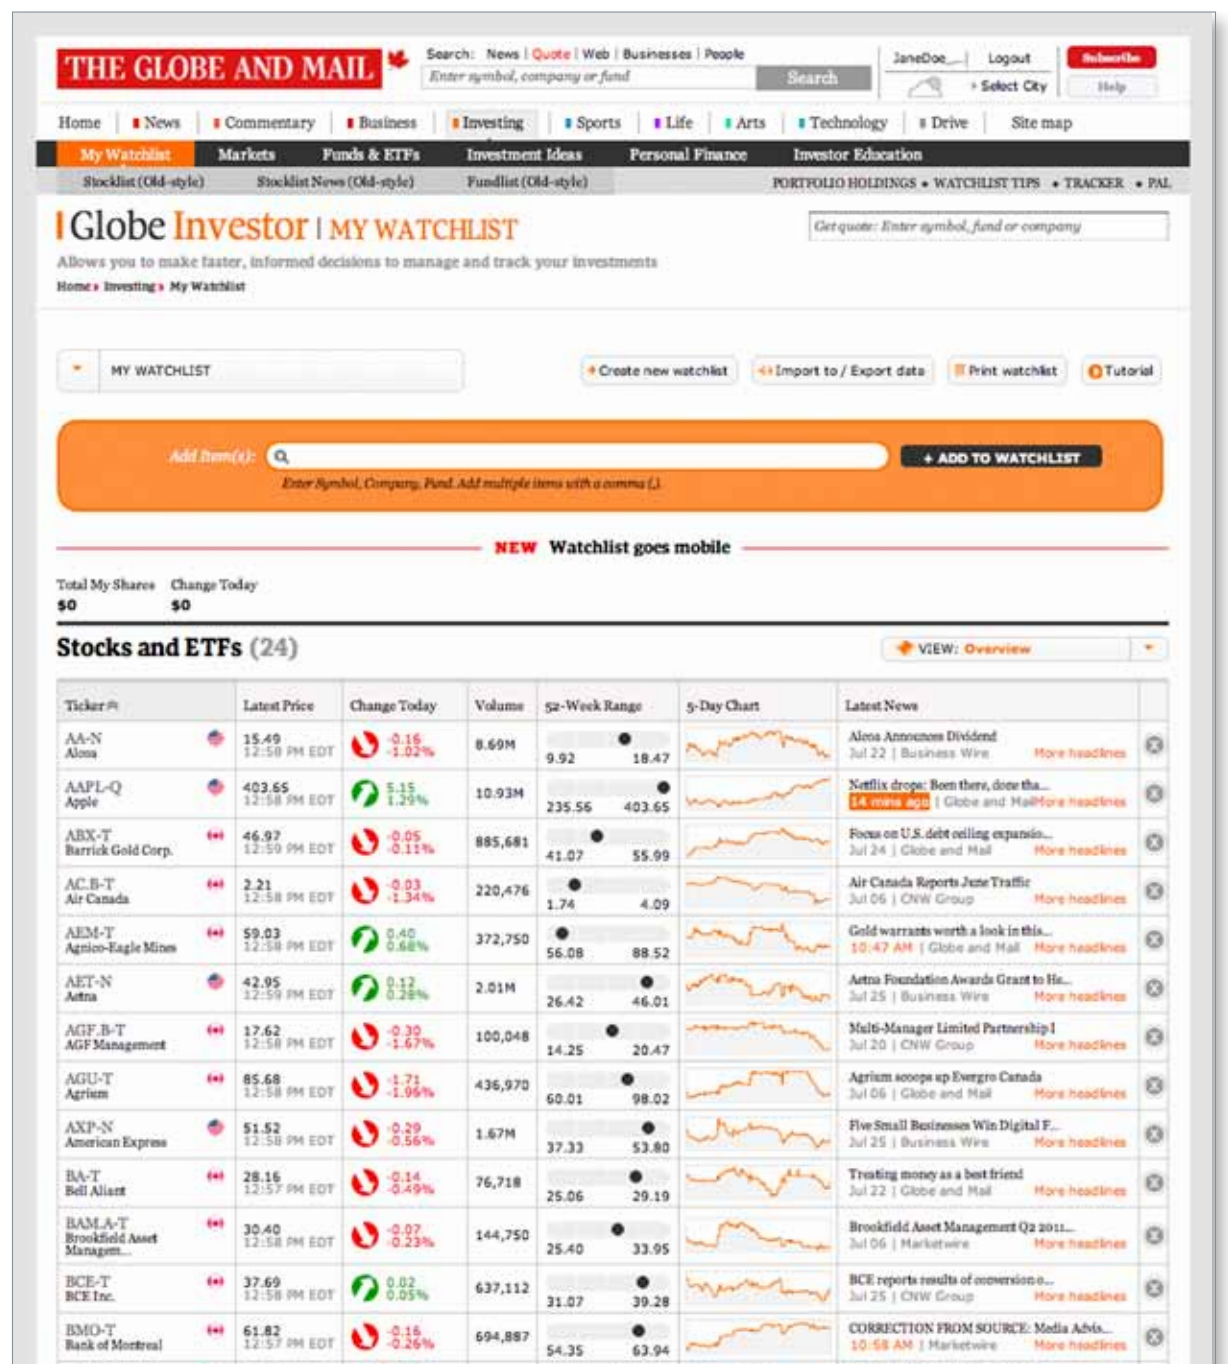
THE GLOBE AND MAIL

Search: News | Quote | Web | Businesses | People
Enter symbol, company or fund
Search

JaneDoe Logout
Subscribe
Select City
Help

Home | News | Commentary | Business | Investing | Sports | Life | Arts | Technology | Drive | Site map

My Watchlist | Markets | Funds & ETFs | Investment Ideas | Personal Finance | Investor Education

Stocklist (Old-style) | Stocklist News (Old-style) | Fundlist (Old-style) | PORTFOLIO HOLDINGS • WATCHLIST TIPS • TRACKER • PAL

Globe Investor | MY WATCHLIST

Get quote: Enter symbol, fund or company

Allows you to make faster, informed decisions to manage and track your investments

Home › Investing › My Watchlist

MY WATCHLIST

Create new watchlist | Import to / Export data | Print watchlist | Tutorial

Add Item(s):
+ ADD TO WATCHLIST
Enter Symbol, Company, Fund. Add multiple items with a comma (,).

NEW Watchlist goes mobile

Total My Shares $0
Change Today $0

Stocks and ETFs (24)

VIEW: Overview

| Ticker | Latest Price | Change Today | Volume | 52-Week Range | 5-Day Chart | Latest News |
|---|---|---|---|---|---|---|
| AA-N Alcoa | 15.49 12:58 PM EDT | -0.16 -1.02% | 8.69M | 9.92 18.47 | | Alcoa Announces Dividend Jul 22 \| Business Wire More headlines |
| AAPL-Q Apple | 403.65 12:58 PM EDT | 5.15 1.29% | 10.93M | 235.56 403.65 | | Netflix drops: Been there, done tha... 14 mins ago \| Globe and Mail More headlines |
| ABX-T Barrick Gold Corp. | 46.97 12:59 PM EDT | -0.05 -0.11% | 885,681 | 41.07 55.99 | | Focus on U.S. debt ceiling expansio... Jul 24 \| Globe and Mail More headlines |
| AC.B-T Air Canada | 2.21 12:58 PM EDT | -0.03 -1.34% | 220,476 | 1.74 4.09 | | Air Canada Reports June Traffic Jul 06 \| CNW Group More headlines |
| AEM-T Agnico-Eagle Mines | 59.03 12:59 PM EDT | 0.40 0.68% | 372,750 | 56.08 88.52 | | Gold warrants worth a look in this... 10:47 AM \| Globe and Mail More headlines |
| AET-N Aetna | 42.95 12:59 PM EDT | 0.12 0.28% | 2.01M | 26.42 46.01 | | Aetna Foundation Awards Grant to He... Jul 25 \| Business Wire More headlines |
| AGF.B-T AGF Management | 17.62 12:58 PM EDT | -0.30 -1.67% | 100,048 | 14.25 20.47 | | Multi-Manager Limited Partnership I Jul 20 \| CNW Group More headlines |
| AGU-T Agrium | 85.68 12:58 PM EDT | -1.71 -1.96% | 436,970 | 60.01 98.02 | | Agrium scoops up Evergro Canada Jul 06 \| Globe and Mail More headlines |
| AXP-N American Express | 51.52 12:58 PM EDT | -0.29 -0.56% | 1.67M | 37.33 53.80 | | Five Small Businesses Win Digital F... Jul 25 \| Business Wire More headlines |
| BA-T Bell Aliant | 28.16 12:57 PM EDT | -0.14 -0.49% | 76,718 | 25.06 29.19 | | Treating money as a best friend Jul 22 \| Globe and Mail More headlines |
| BAM.A-T Brookfield Asset Managem... | 30.40 12:58 PM EDT | -0.07 -0.23% | 144,750 | 25.40 33.95 | | Brookfield Asset Management Q2 2011... Jul 06 \| Marketwire More headlines |
| BCE-T BCE Inc. | 37.69 12:58 PM EDT | 0.02 0.05% | 637,112 | 31.07 39.28 | | BCE reports results of conversion o... Jul 25 \| CNW Group More headlines |
| BMO-T Bank of Montreal | 61.82 12:57 PM EDT | -0.16 -0.26% | 694,887 | 54.35 63.94 | | CORRECTION FROM SOURCE: Media Advis... 10:58 AM \| Marketwire More headlines |